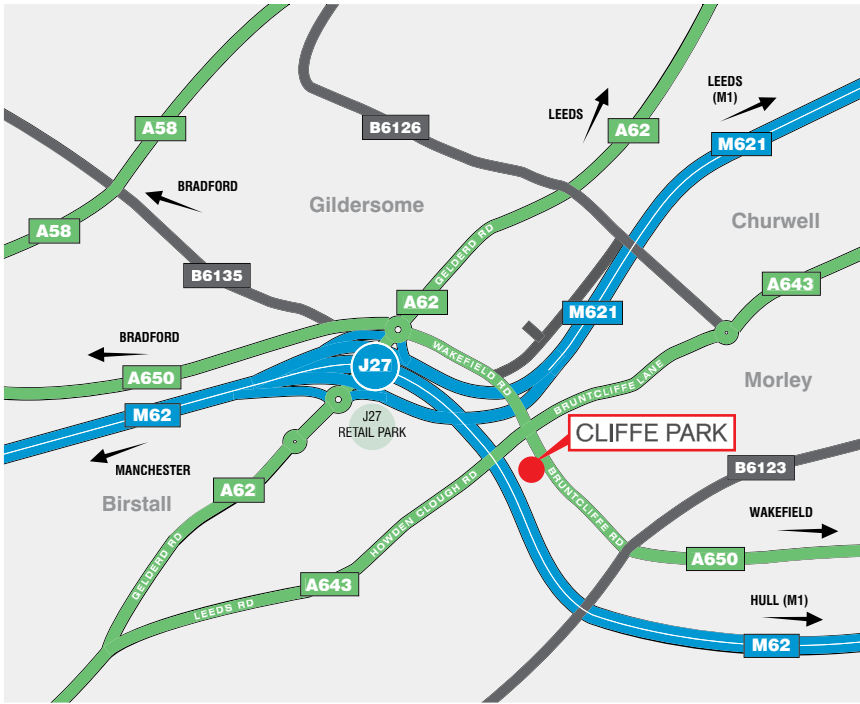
A58
A58
BRADFORD
B6126
LEEDS
A62
LEEDS (M1)
M621
Gildersome
Churwell
B6135
GELDERD RD
A62
A643
M621
BRADFORD
J27
WAKEFIELD RD
A650
Morley
M62
J27 RETAIL PARK
BRUNTCLIFFE LANE
CLIFFE PARK
MANCHESTER
B6123
Birstall
A62
HOWDEN CLOUGH RD
BRUNTCLIFFE RD
WAKEFIELD
GELDERD RD
A650
A643
LEEDS RD
HULL (M1)
M62